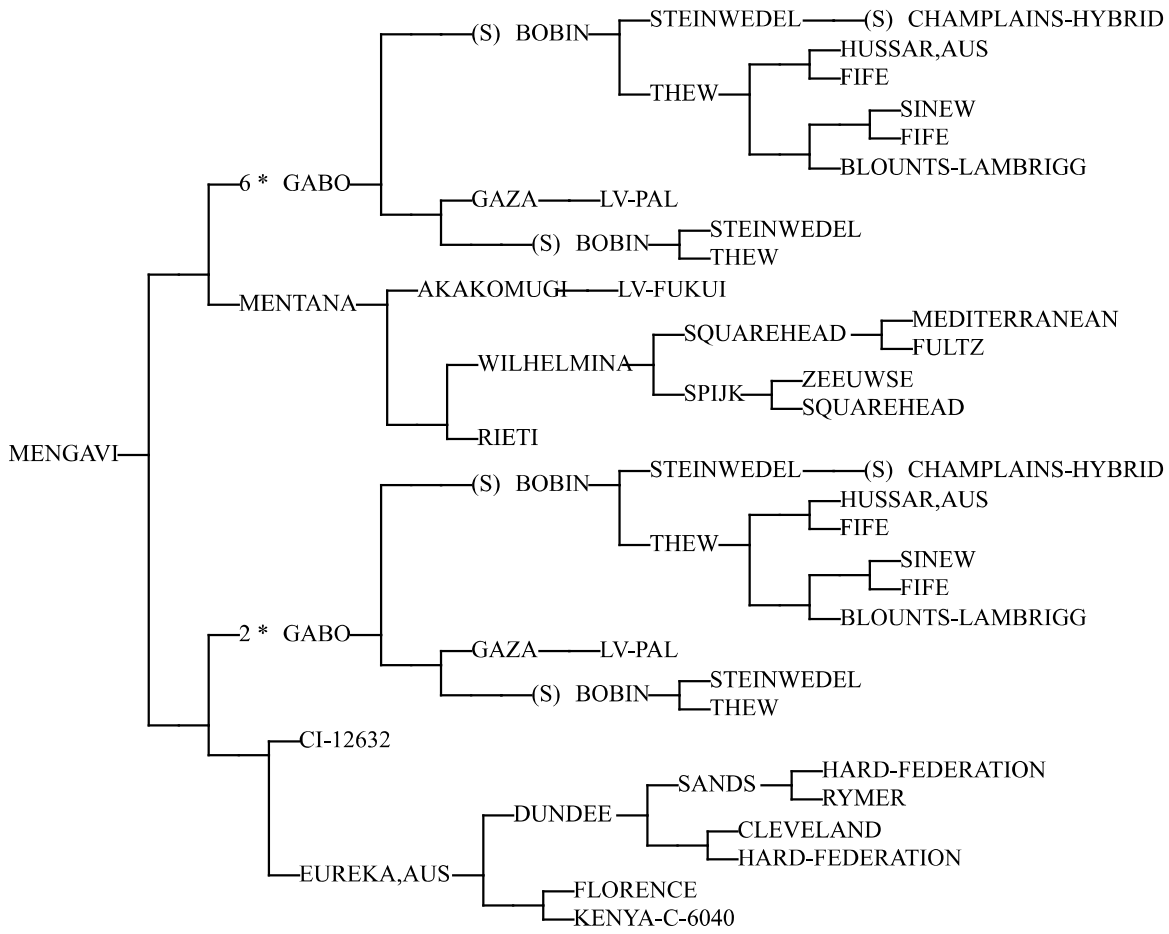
MENGAVI

6 * GABO
(S) BOBIN
STEINWEDEL
(S) CHAMPLAINS-HYBRID
THEW
HUSSAR,AUS
FIFE
SINEW
FIFE
BLOUNTS-LAMBRIGG
GAZA
LV-PAL
(S) BOBIN
STEINWEDEL
THEW

MENTANA
AKAKOMUGI
LV-FUKUI
WILHELMINA
SQUAREHEAD
MEDITERRANEAN
FULTZ
SPIJK
ZEEUWSE
SQUAREHEAD
RIETI

2 * GABO
(S) BOBIN
STEINWEDEL
(S) CHAMPLAINS-HYBRID
THEW
HUSSAR,AUS
FIFE
SINEW
FIFE
BLOUNTS-LAMBRIGG
GAZA
LV-PAL
(S) BOBIN
STEINWEDEL
THEW

CI-12632
EUREKA,AUS
DUNDEE
SANDS
HARD-FEDERATION
RYMER
CLEVELAND
HARD-FEDERATION
FLORENCE
KENYA-C-6040